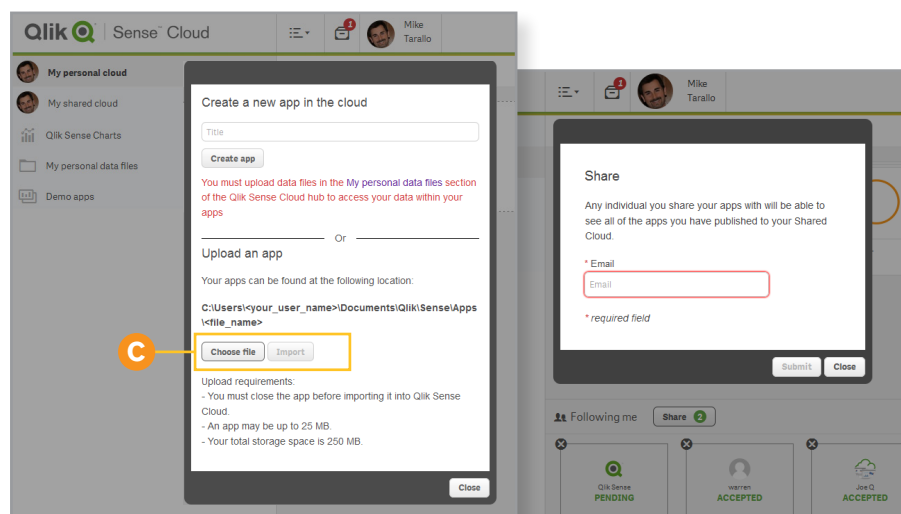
Qlik Sense™ Cloud

1

Mike Tarallo

My personal cloud

My shared cloud

Qlik Sense Charts

My personal data files

Demo apps

Create a new app in the cloud

Title

Create app

You must upload data files in the My personal data files section of the Qlik Sense Cloud hub to access your data within your apps

Or

Upload an app

Your apps can be found at the following location:

C:\Users\<your_user_name>\Documents\Qlik\Sense\Apps\<file_name>

C

Choose file Import

Upload requirements:
- You must close the app before importing it into Qlik Sense Cloud.
- An app may be up to 25 MB.
- Your total storage space is 250 MB.

Close

1

Mike Tarallo

Share

Any individual you share your apps with will be able to see all of the apps you have published to your Shared Cloud.

* Email

Email

* required field

Submit Close

Following me

Share 2

Qlik Sense
PENDING

warren
ACCEPTED

Joe Q
ACCEPTED